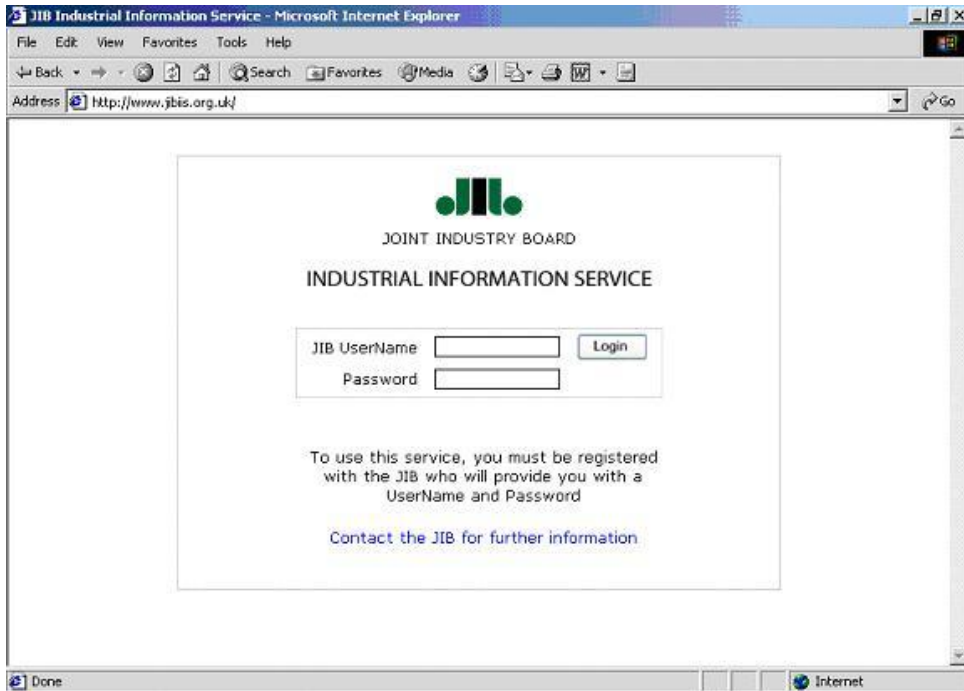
JIB Industrial Information Service - Microsoft Internet Explorer

File Edit View Favorites Tools Help

Back Search Favorites Media

Address http://www.jibis.org.uk/

Go

JOINT INDUSTRY BOARD

INDUSTRIAL INFORMATION SERVICE

JIB UserName

Login

Password

To use this service, you must be registered with the JIB who will provide you with a UserName and Password

Contact the JIB for further information

Done

Internet